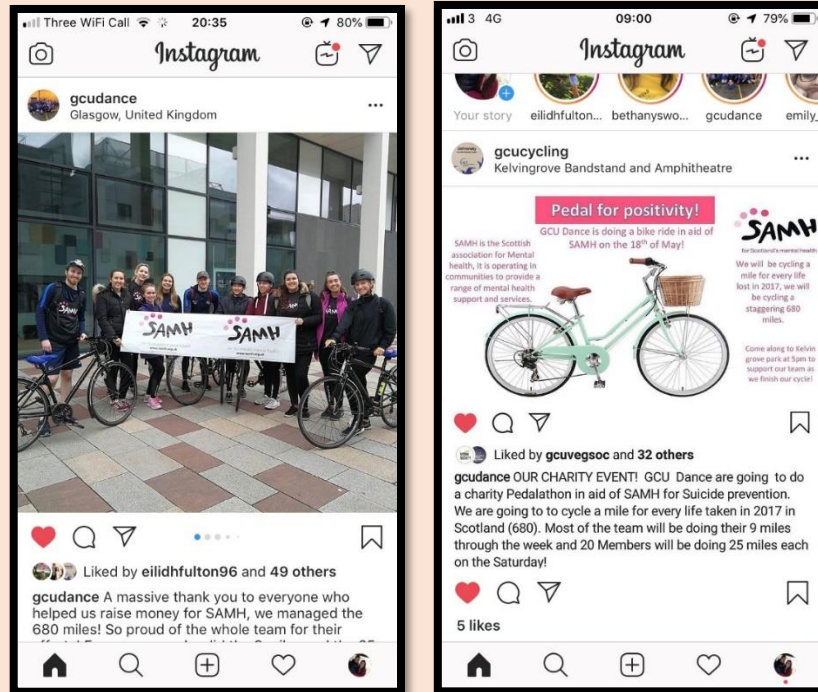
Three WiFi Call 20:35 80%

Instagram

gcudance
Glasgow, United Kingdom

SAMH SAMH

Liked by eilidhfulton96 and 49 others

gcudance A massive thank you to everyone who helped us raise money for SAMH, we managed the 680 miles! So proud of the whole team for their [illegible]

3 4G 09:00 79%

Instagram

Your story eilidhfulton... bethanyswo... gcudance emily_

gcucycling
Kelvingrove Bandstand and Amphitheatre

Pedal for positivity!

GCU Dance is doing a bike ride in aid of SAMH on the 18th of May!

SAMH is the Scottish association for Mental health, it is operating in communities to provide a range of mental health support and services.

SAMH
for Scotland's mental health

We will be cycling a mile for every life lost in 2017, we will be cycling a staggering 680 miles.

Come along to Kelvin grove park at 5pm to support our team as we finish our cycle!

Liked by gcuvegsoc and 32 others

gcudance OUR CHARITY EVENT! GCU Dance are going to do a charity Pedalathon in aid of SAMH for Suicide prevention. We are going to to cycle a mile for every life taken in 2017 in Scotland (680). Most of the team will be doing their 9 miles through the week and 20 Members will be doing 25 miles each on the Saturday!

5 likes